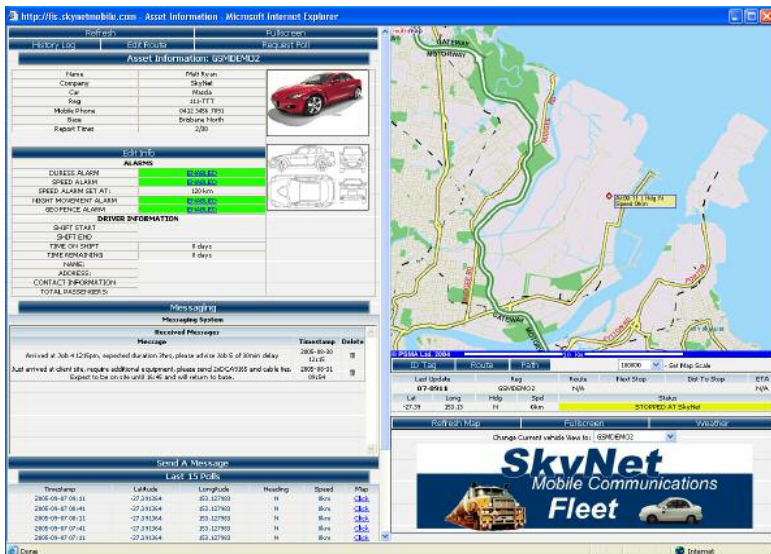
http://fis.skynetmobile.com - Asset Information - Microsoft Internet Explorer

Refresh | Fullscreen
History Log | Edit Route | Request Poll

Asset Information: GSMDEMO2

| Name | Matt Ryan |
|---|---|
| Company | SkyNet |
| Car | Mazda |
| Reg | 111-TTT |
| Mobile Phone | 0422 589 7891 |
| Base | Brisbane North |
| Report Time | 2/80 |

Edit Info

ALARMS

| DURESS ALARM | ENABLED |
|---|---|
| SPEED ALARM | ENABLED |
| SPEED ALARM SET AT: | 120 km |
| NIGHT MOVEMENT ALARM | ENABLED |
| GEOFENCE ALARM | ENABLED |

DRIVER INFORMATION

| SHIFT START | |
|---|---|
| SHIFT END | |
| TIME ON SHIFT | 8 days |
| TIME REMAINING | 8 days |
| NAME: | |
| ADDRESS: | |
| CONTACT INFORMATION | |
| TOTAL PASSENGERS: | |

Messaging

Messaging System

Received Messages

| Message | Timestamp | Delete |
|---|---|---|
| Arrived at Job 4:12:05pm, expected duration 1hrs, please advise Job 5 of 30min delay | 2005-10-30 12:15 | |
| Just arrived at client site, require additional equipment, please send 2xDC43365 and cable ties. Expect to be on site until 16:45 and will return to base. | 2005-10-31 09:54 | |

Send A Message

Last 15 Polls

| Timestamp | Latitude | Longitude | Heading | Speed | Map |
|---|---|---|---|---|---|
| 2005-09-07 09:11 | -27.391364 | 153.127983 | N | 0km | Click |
| 2005-09-07 08:41 | -27.391364 | 153.127983 | N | 0km | Click |
| 2005-09-07 08:11 | -27.391364 | 153.127983 | N | 0km | Click |
| 2005-09-07 07:41 | -27.391364 | 153.127983 | N | 0km | Click |
| 2005-09-07 07:11 | -27.391364 | 153.127983 | N | 0km | Click |

GATEWAY MOTORWAY

GATEWAY

© PSMA Ltd. 2004

ID Tag | Route | Path | 100000 - Set Map Scale

| Last Update | Reg | Route | Fleet Stop | Dist To Stop | ETA |
|---|---|---|---|---|---|
| 07-09-11 | GSMDEMO2 | N/A | N/A | | N/A |

| Lat | Long | Hdg | Spd | Status |
|---|---|---|---|---|
| -27.39 | 153.13 | N | 0km | STOPPED AT SkyNet |

Refresh Map | Fullscreen | Weather

Change Current vehicle View to: GSMDEMO2

SkyNet
Mobile Communications
Fleet

Done | Internet